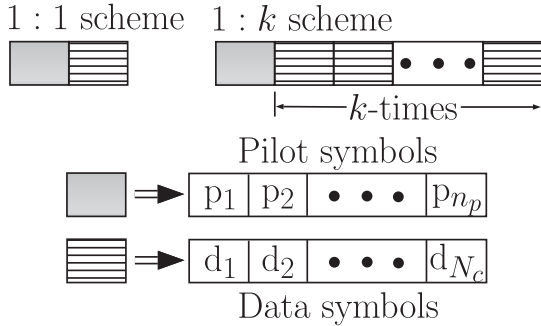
$1:1$ scheme $1:k$ scheme

$k$-times

Pilot symbols

$\mathrm{p}_1$ $\mathrm{p}_2$ $\bullet\bullet\bullet$ $\mathrm{p}_{n_p}$

$\mathrm{d}_1$ $\mathrm{d}_2$ $\bullet\bullet\bullet$ $\mathrm{d}_{N_c}$

Data symbols